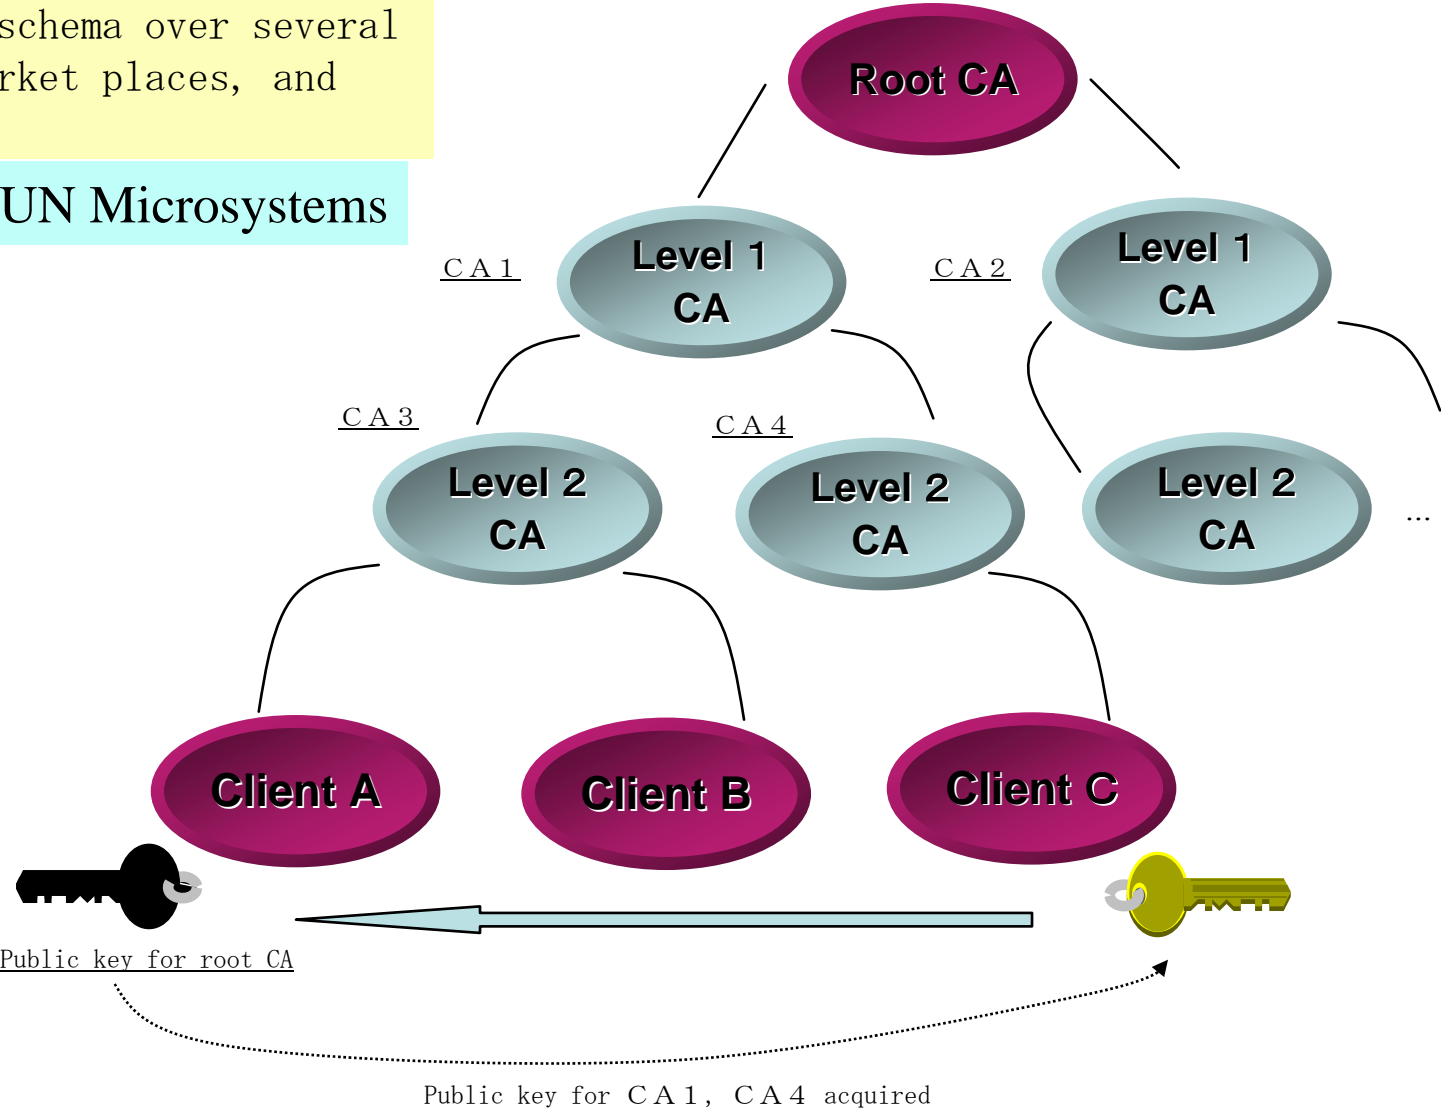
schema over several
rket places, and

UN Microsystems

Root CA

CA1

Level 1
CA

CA2

Level 1
CA

CA3

Level 2
CA

CA4

Level 2
CA

Level 2
CA

...

Client A

Client B

Client C

Public key for root CA

Public key for CA1, CA4 acquired